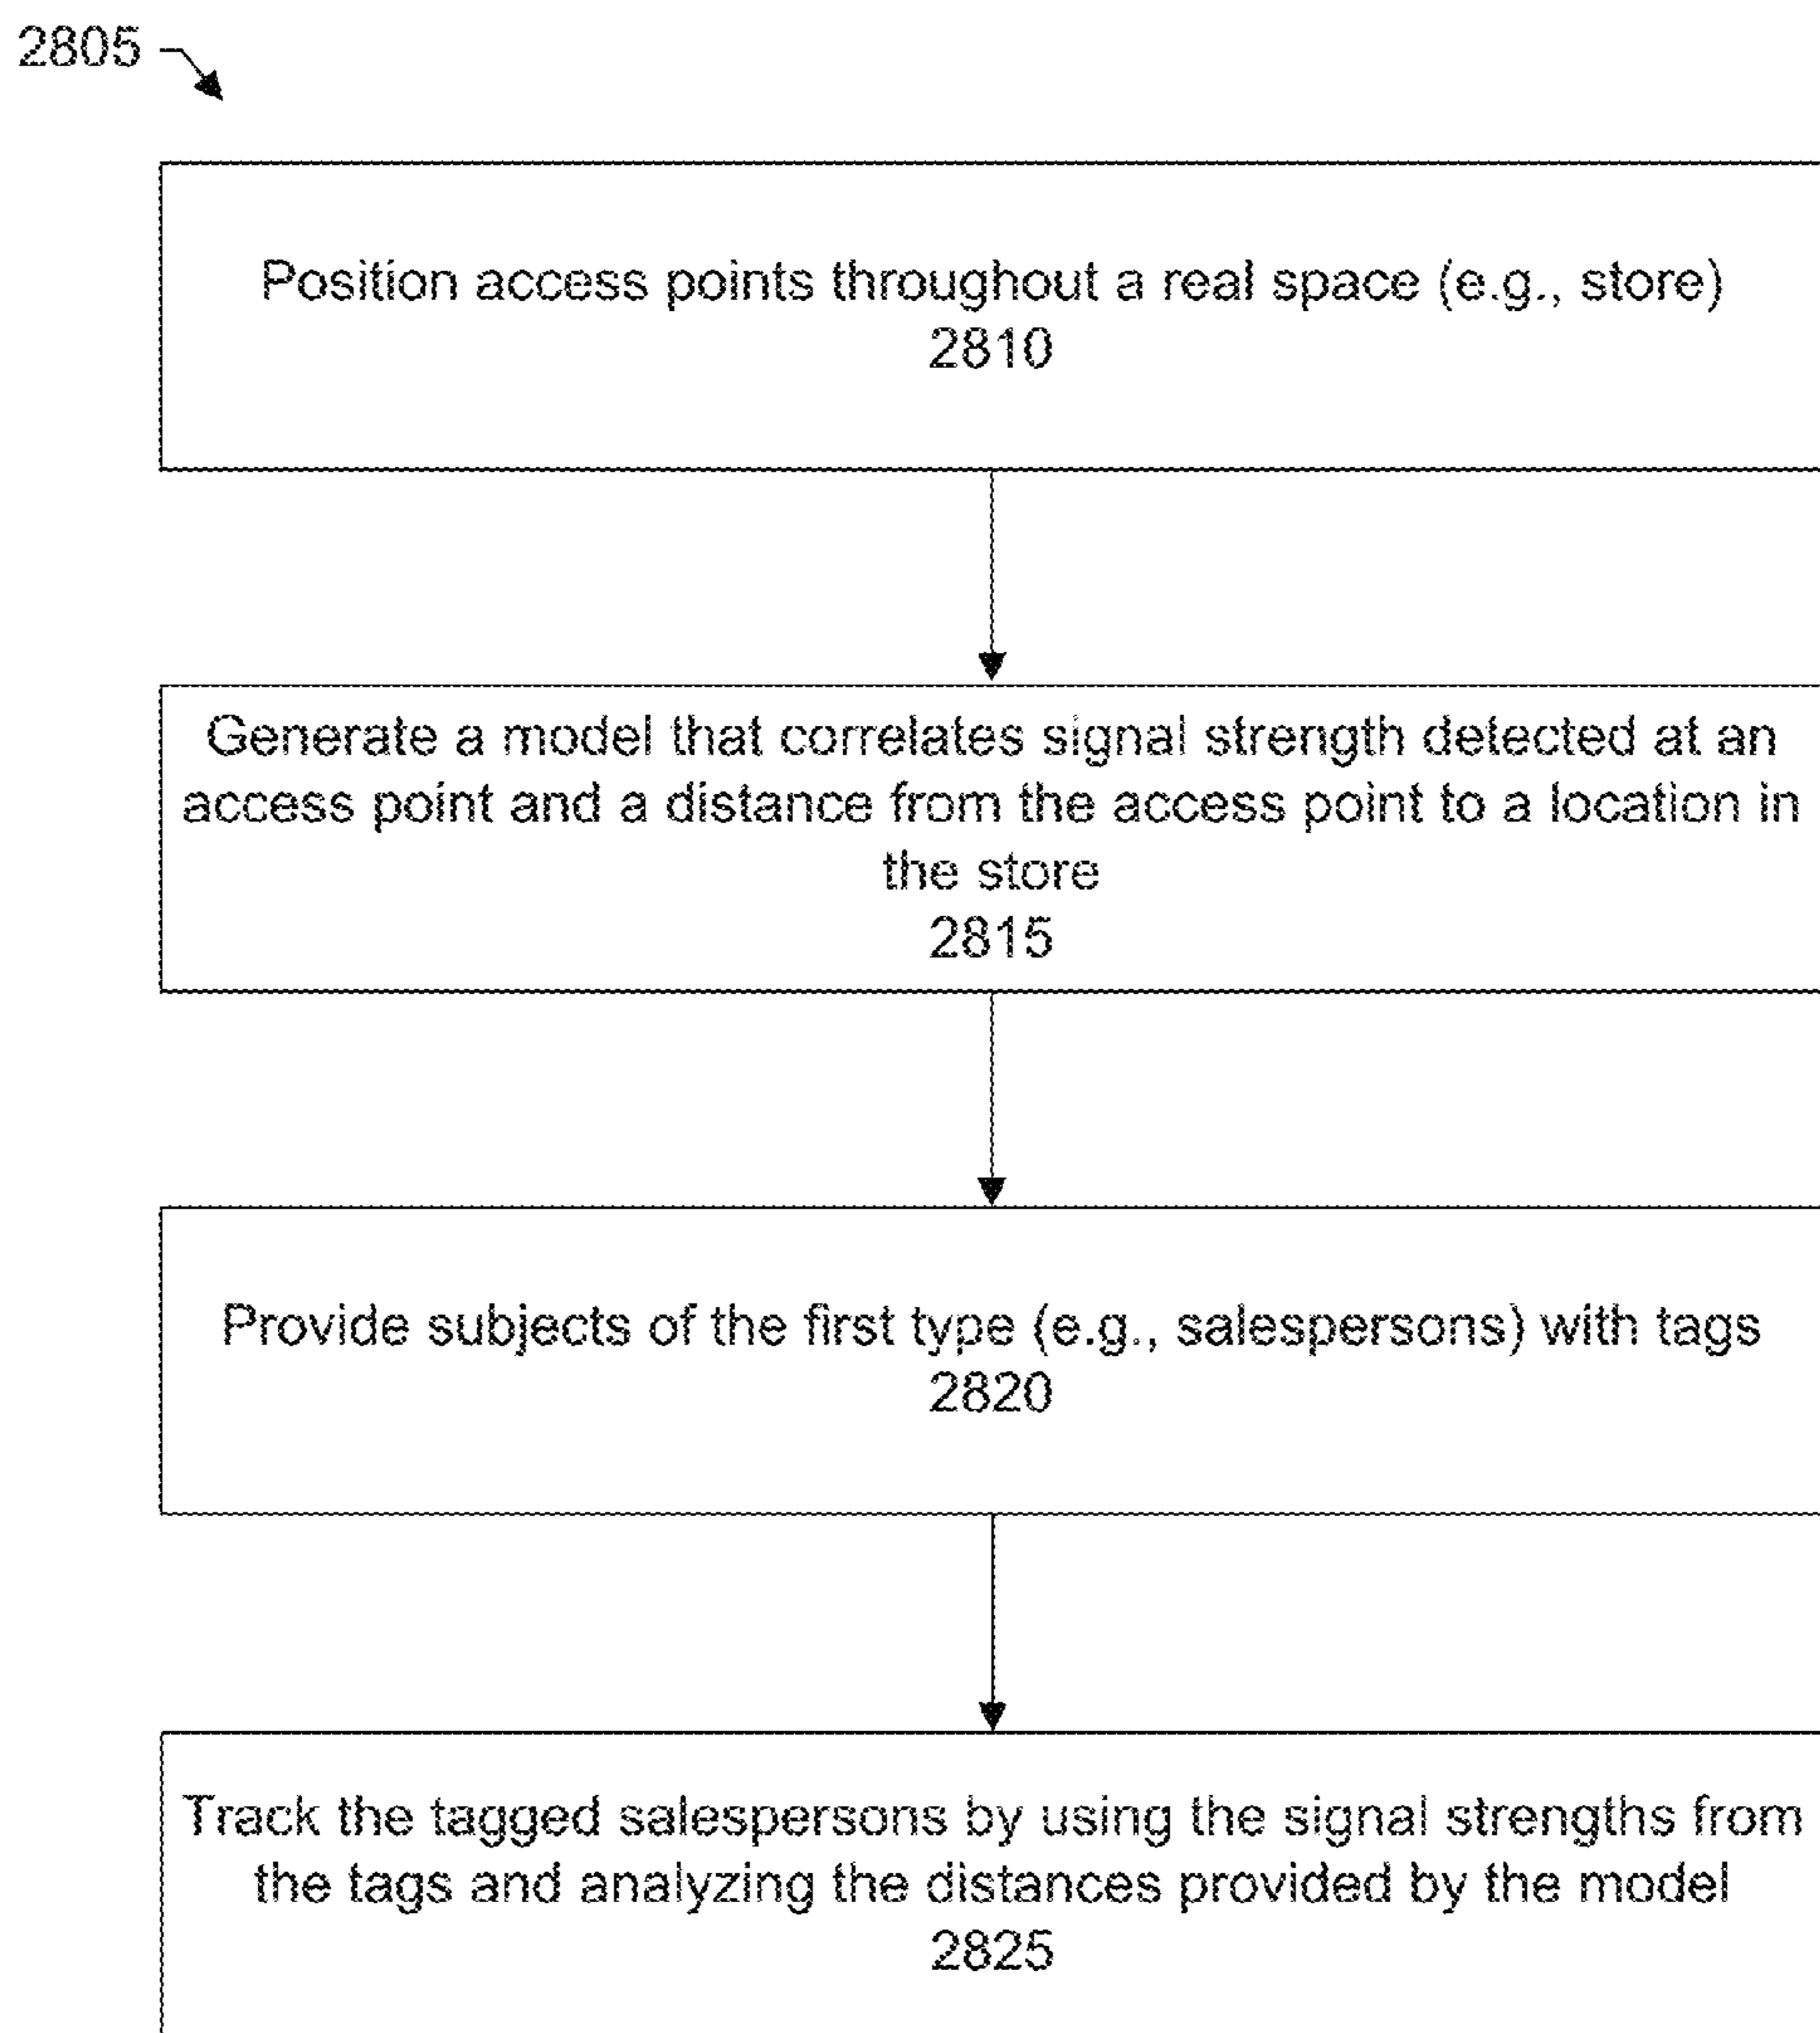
2805

Position access points throughout a real space (e.g., store)
2810

Generate a model that correlates signal strength detected at an access point and a distance from the access point to a location in the store
2815

Provide subjects of the first type (e.g., salespersons) with tags
2820

Track the tagged salespersons by using the signal strengths from the tags and analyzing the distances provided by the model
2825